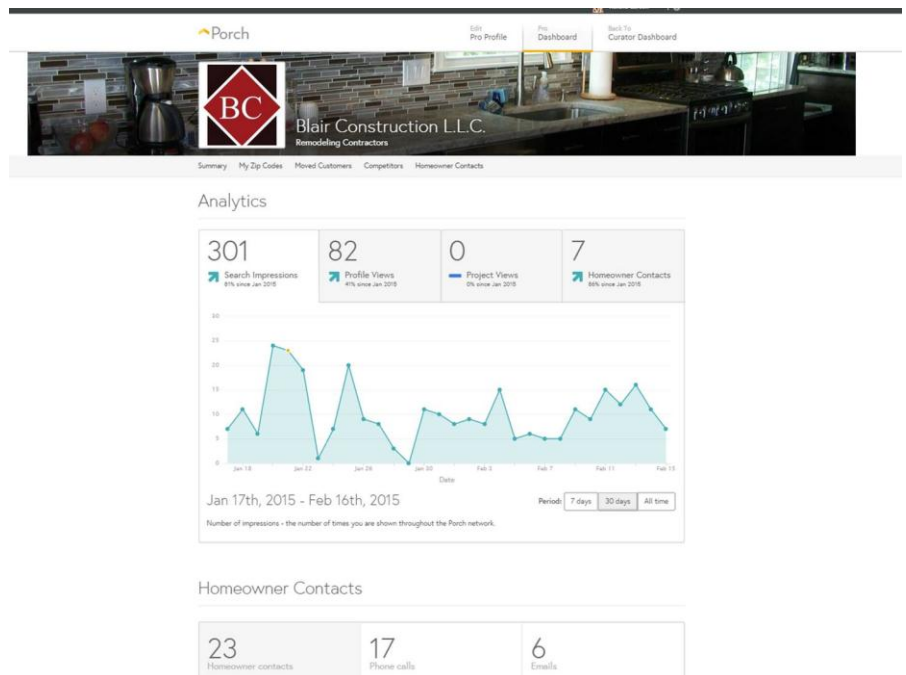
Porch

Edit
Pro Profile

Pro
Dashboard

Back To
Curator Dashboard

BC

Blair Construction L.L.C.
Remodeling Contractors

Summary My Zip Codes Moved Customers Competitors Homeowner Contacts

Analytics

301
Search Impressions
61% since Jan 2015

82
Profile Views
41% since Jan 2015

0
Project Views
0% since Jan 2015

7
Homeowner Contacts
86% since Jan 2015

30
25
20
15
10
5
0

Jan 18 Jan 22 Jan 26 Jan 30 Feb 3 Feb 7 Feb 11 Feb 15

Date

Jan 17th, 2015 - Feb 16th, 2015

Period: 7 days 30 days All time

Number of impressions - the number of times you are shown throughout the Porch network.

Homeowner Contacts

23
Homeowner contacts

17
Phone calls

6
Emails